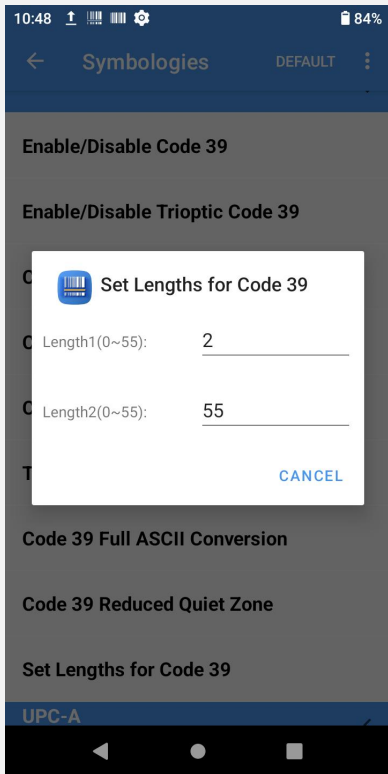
10:48 84%

Symbologies DEFAULT

Enable/Disable Code 39

Enable/Disable Trioptic Code 39

C

C

C

T

Set Lengths for Code 39

Length1(0~55): 2

Length2(0~55): 55

CANCEL

Code 39 Full ASCII Conversion

Code 39 Reduced Quiet Zone

Set Lengths for Code 39

UPC-A